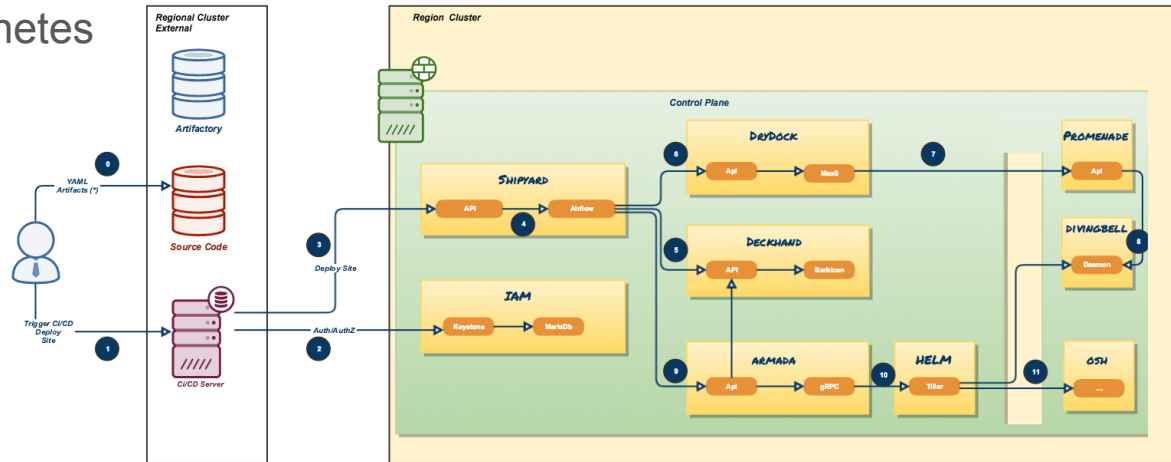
netes

Regional Cluster External

Artifactory

0

YAML Artifacts (*)

Source Code

Trigger CI/CD Deploy Site

1

CI/CD Server

Region Cluster

Control Plane

3

Deploy Site

2

Auth/AuthZ

Shipyard

API

Airflow

4

IAM

Keystone

MariaDb

DryDock

6

Api

MaaS

7

Deckhand

5

API

Barbican

Armada

9

Api

gRPC

10

HELM

Tiller

11

Promenade

Api

Divingbell

8

Daemon

OSH

...